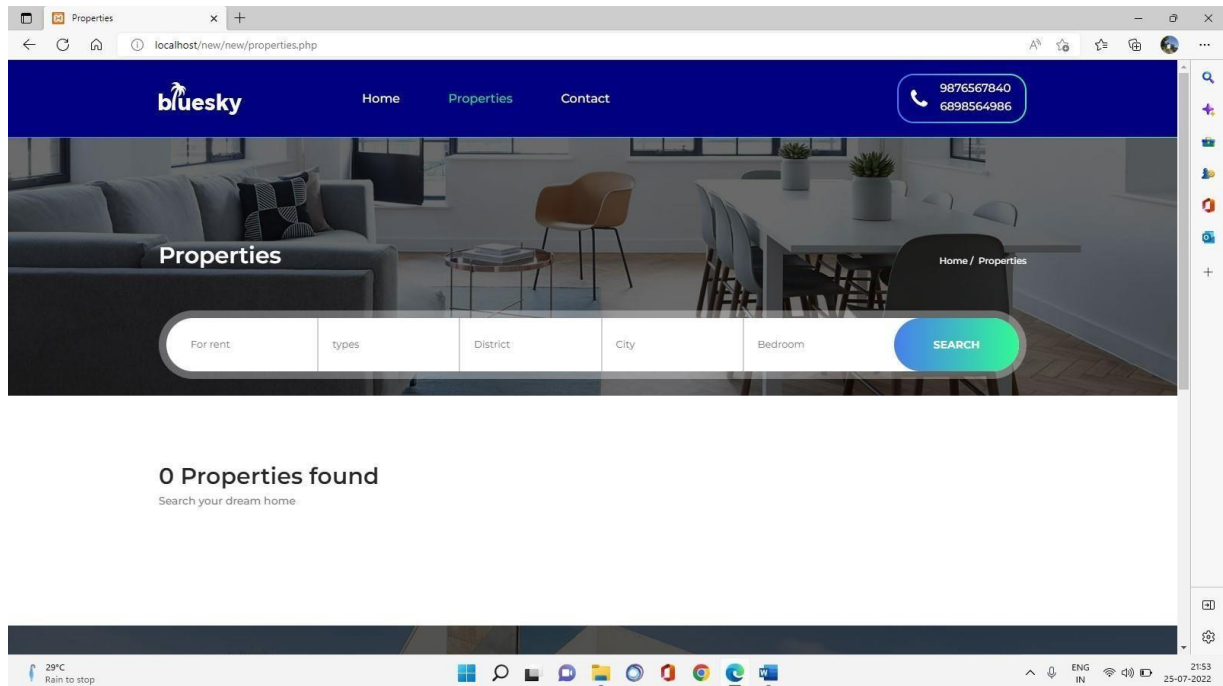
Properties

localhost/new/new/properties.php

bluesky

Home Properties Contact

9876567840
6898564986

Properties

Home / Properties

For rent
types
District
City
Bedroom
SEARCH

0 Properties found

Search your dream home

29°C
Rain to stop

ENG
IN

21:53
25-07-2022